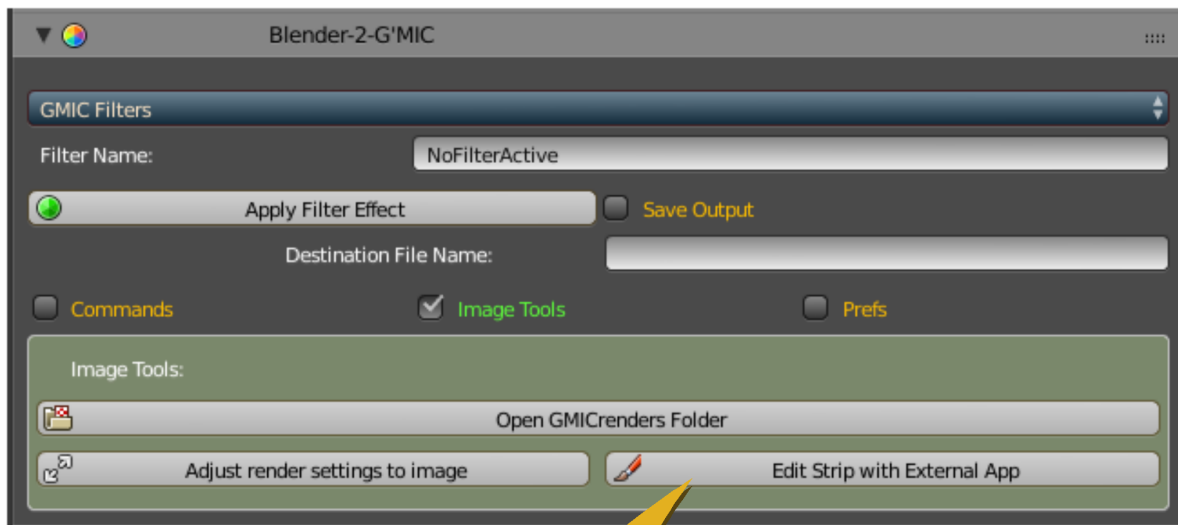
Blender-2-G'MIC

GMIC Filters

Filter Name: NoFilterActive

Apply Filter Effect

Save Output

Destination File Name:

Commands

Image Tools

Prefs

Image Tools:

Open GMICrenders Folder

Adjust render settings to image

Edit Strip with External App